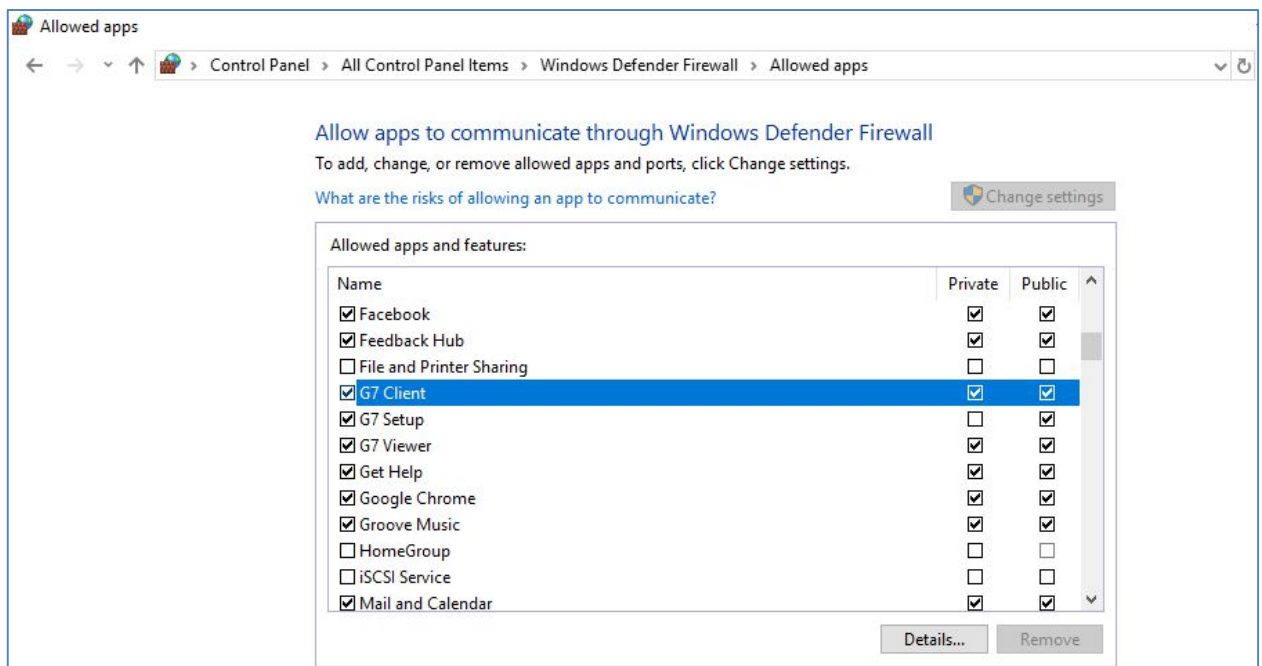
Allowed apps

Control Panel > All Control Panel Items > Windows Defender Firewall > Allowed apps

Allow apps to communicate through Windows Defender Firewall

To add, change, or remove allowed apps and ports, click Change settings.

What are the risks of allowing an app to communicate?

Change settings

Allowed apps and features:

| Name | Private | Public |
|---|---|---|
| ☑ Facebook | ☑ | ☑ |
| ☑ Feedback Hub | ☑ | ☑ |
| ☐ File and Printer Sharing | ☐ | ☐ |
| ☑ G7 Client | ☑ | ☑ |
| ☑ G7 Setup | ☐ | ☑ |
| ☑ G7 Viewer | ☑ | ☑ |
| ☑ Get Help | ☑ | ☑ |
| ☑ Google Chrome | ☑ | ☑ |
| ☑ Groove Music | ☑ | ☑ |
| ☐ HomeGroup | ☐ | ☐ |
| ☐ iSCSI Service | ☐ | ☐ |
| ☑ Mail and Calendar | ☑ | ☑ |

Details...

Remove